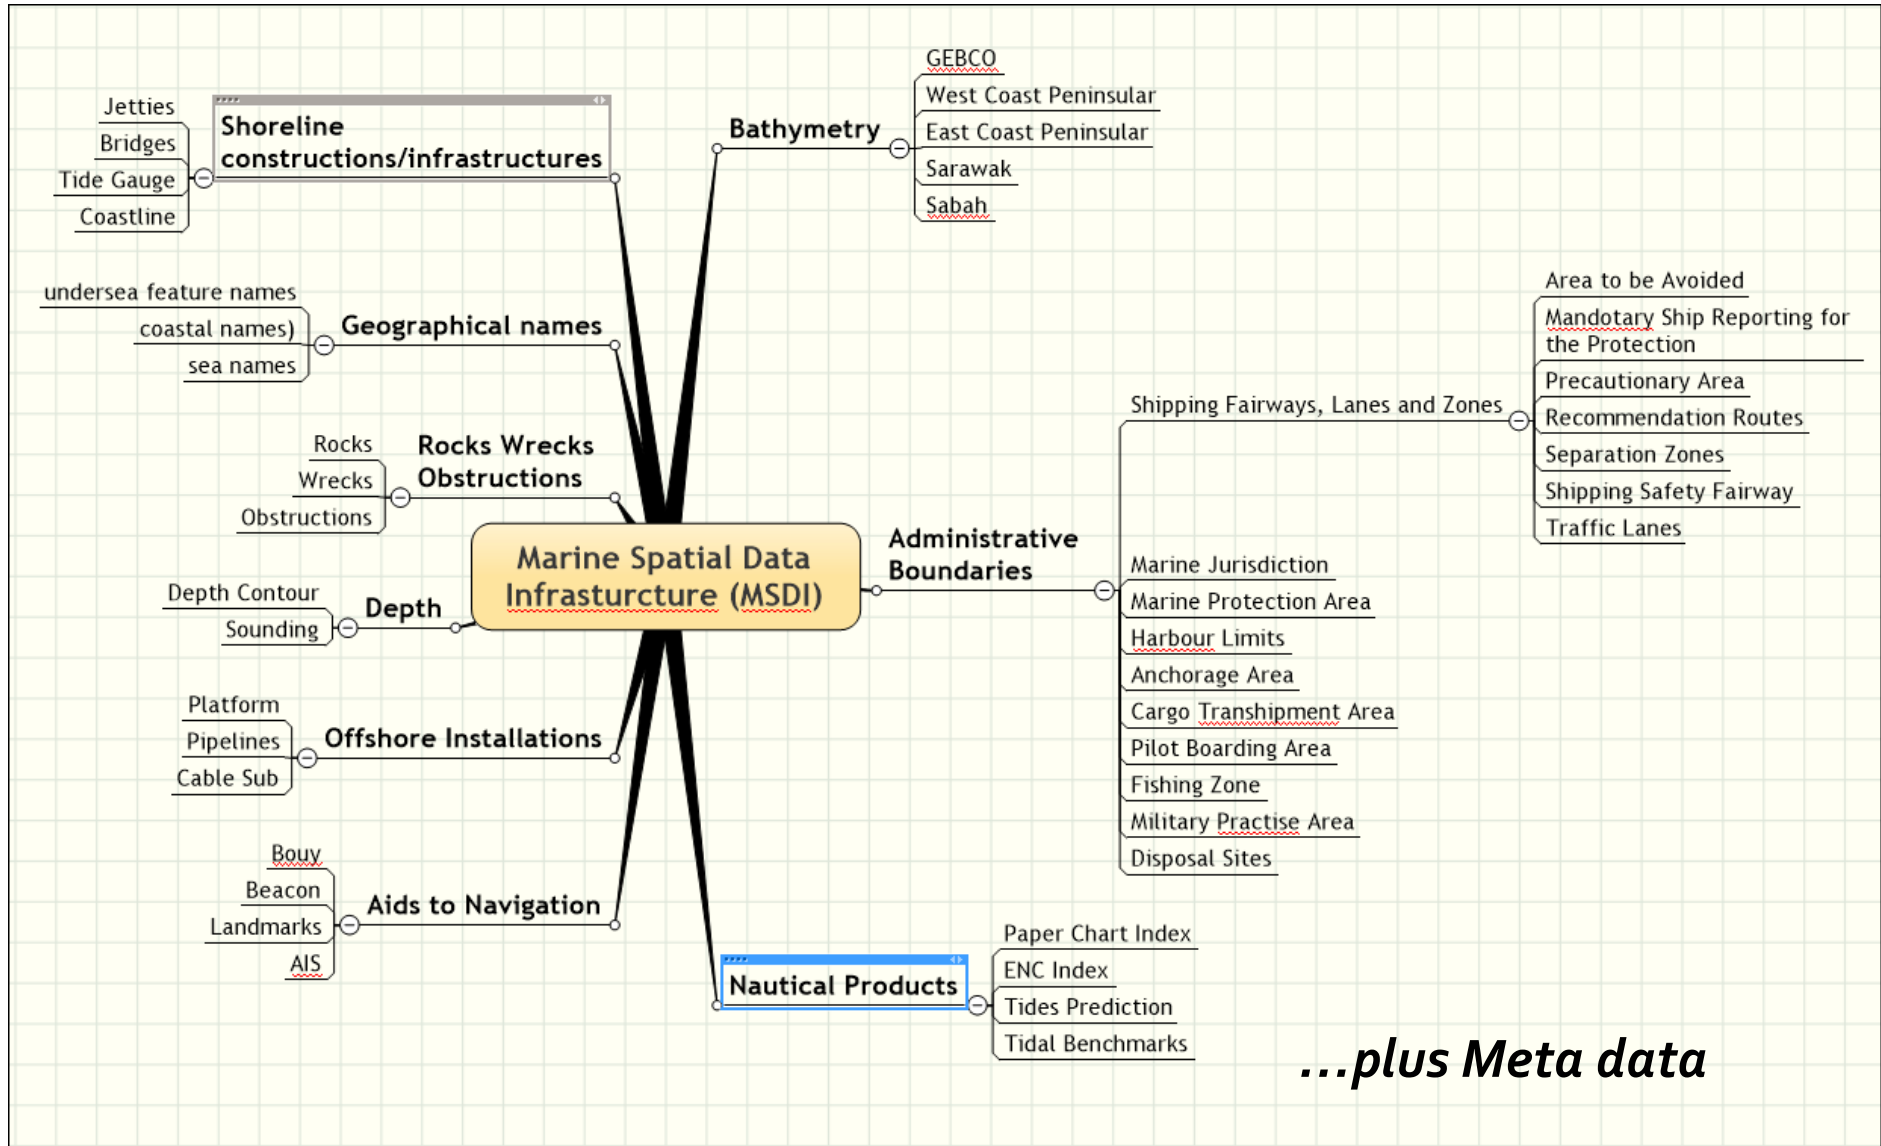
Marine Spatial Data Infrasturcture (MSDI)

Shoreline constructions/infrastructures
Jetties
Bridges
Tide Gauge
Coastline

Geographical names
undersea feature names
coastal names)
sea names

Rocks Wrecks Obstructions
Rocks
Wrecks
Obstructions

Depth
Depth Contour
Sounding

Offshore Installations
Platform
Pipelines
Cable Sub

Aids to Navigation
Bouy
Beacon
Landmarks
AIS

Bathymetry
GEBCO
West Coast Peninsular
East Coast Peninsular
Sarawak
Sabah

Administrative Boundaries
Shipping Fairways, Lanes and Zones
Area to be Avoided
Mandotary Ship Reporting for the Protection
Precautionary Area
Recommendation Routes
Separation Zones
Shipping Safety Fairway
Traffic Lanes
Marine Jurisdiction
Marine Protection Area
Harbour Limits
Anchorage Area
Cargo Transhipment Area
Pilot Boarding Area
Fishing Zone
Military Practise Area
Disposal Sites

Nautical Products
Paper Chart Index
ENC Index
Tides Prediction
Tidal Benchmarks

...plus Meta data